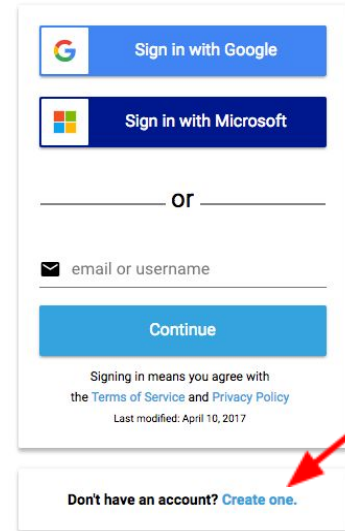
Sign in with Google

Sign in with Microsoft

or

email or username

Continue

Signing in means you agree with the Terms of Service and Privacy Policy

Last modified: April 10, 2017

Don't have an account? Create one.